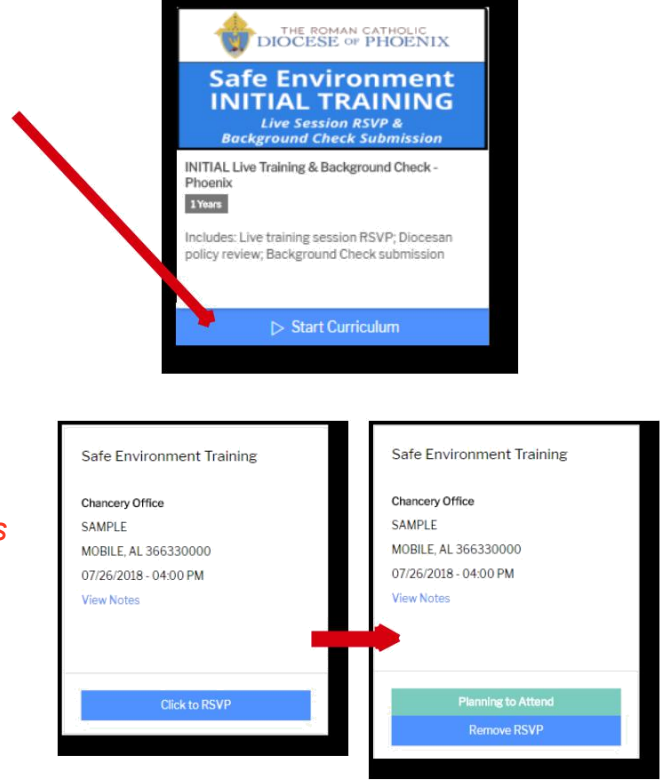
THE ROMAN CATHOLIC
DIOCESE OF PHOENIX

Safe Environment
INITIAL TRAINING
Live Session RSVP &
Background Check Submission

INITIAL Live Training & Background Check - Phoenix

1 Years

Includes: Live training session RSVP; Diocesan policy review; Background Check submission

▷ Start Curriculum

s

Safe Environment Training

Chancery Office
SAMPLE
MOBILE, AL 366330000
07/26/2018 - 04:00 PM
View Notes

Click to RSVP

Safe Environment Training

Chancery Office
SAMPLE
MOBILE, AL 366330000
07/26/2018 - 04:00 PM
View Notes

Planning to Attend
Remove RSVP